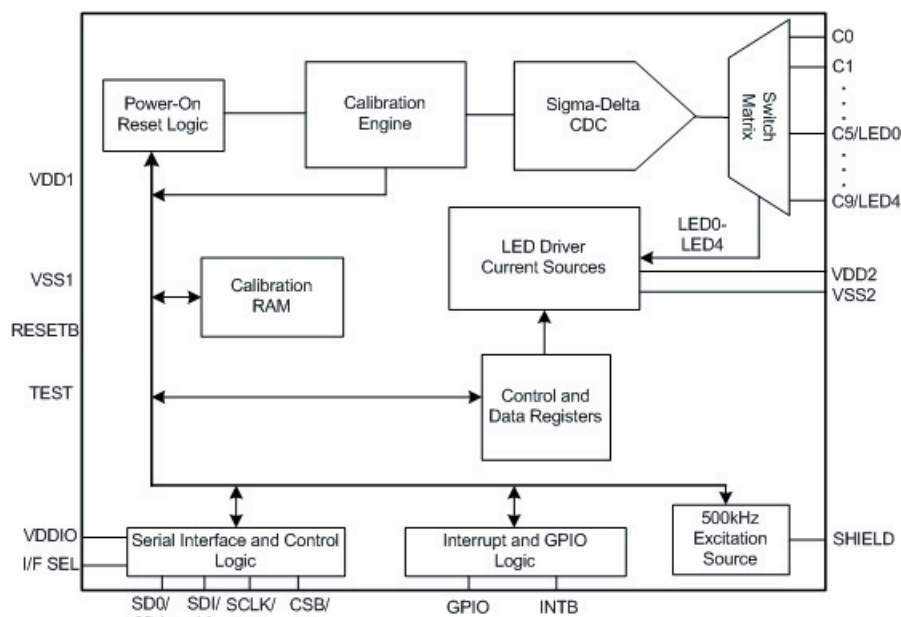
Power-On Reset Logic

Calibration Engine

Sigma-Delta CDC

Switch Matrix

C0

C1

C5/LED0

C9/LED4

VDD1

LED0-LED4

LED Driver Current Sources

VDD2

VSS2

VSS1

Calibration RAM

RESETB

TEST

Control and Data Registers

VDDIO

I/F SEL

Serial Interface and Control Logic

Interrupt and GPIO Logic

500kHz Excitation Source

SHIELD

SD0/ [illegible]

SDI/ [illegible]

SCLK/

CSB/

GPIO

INTB